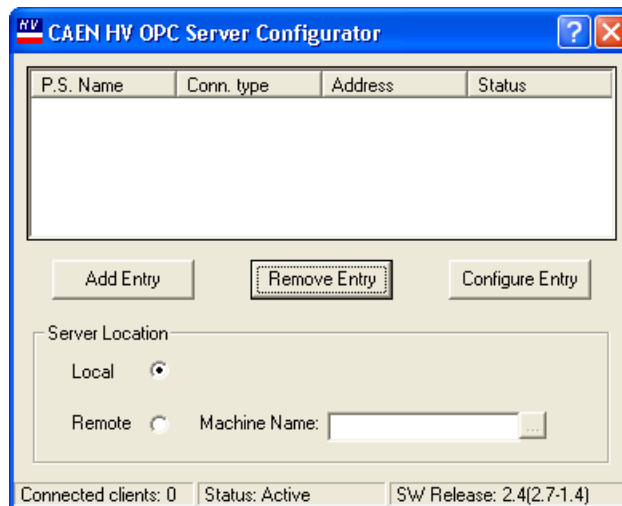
HV CAEN HV OPC Server Configurator

| P.S. Name | Conn. type | Address | Status |
|---|---|---|---|

Add Entry
Remove Entry
Configure Entry

Server Location
Local
Remote
Machine Name:
...

Connected clients: 0
Status: Active
SW Release: 2.4(2.7-1.4)